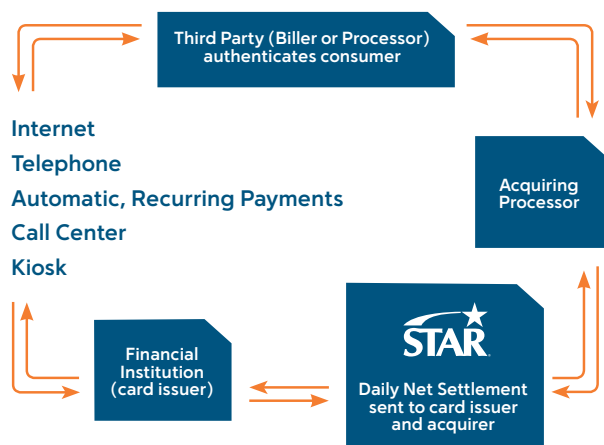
Third Party (Biller or Processor) authenticates consumer

Internet
Telephone
Automatic, Recurring Payments
Call Center
Kiosk

Acquiring Processor

STAR

Daily Net Settlement sent to card issuer and acquirer

Financial Institution (card issuer)